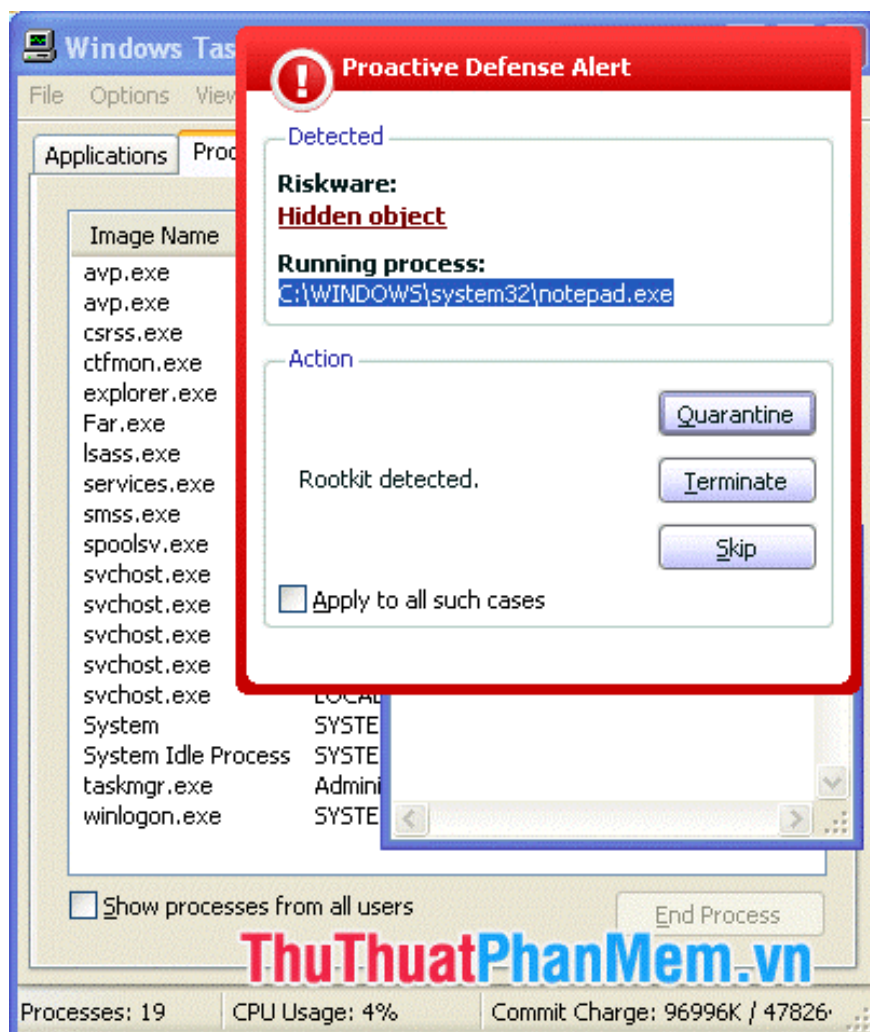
Windows Tas

File Options View

Applications Proc

Image Name

avp.exe
avp.exe
csrss.exe
ctfmon.exe
explorer.exe
Far.exe
lsass.exe
services.exe
smss.exe
spoolsv.exe
svchost.exe
svchost.exe
svchost.exe
svchost.exe
svchost.exe LOCAL
System SYSTE
System Idle Process SYSTE
taskmgr.exe Admini
winlogon.exe SYSTE

Proactive Defense Alert

Detected

Riskware:
Hidden object

Running process:
C:\WINDOWS\system32\notepad.exe

Action

Rootkit detected.

Quarantine

Terminate

Skip

Apply to all such cases

Show processes from all users

End Process

ThuThuatPhanMem.vn

Processes: 19 CPU Usage: 4% Commit Charge: 96996K / 47826